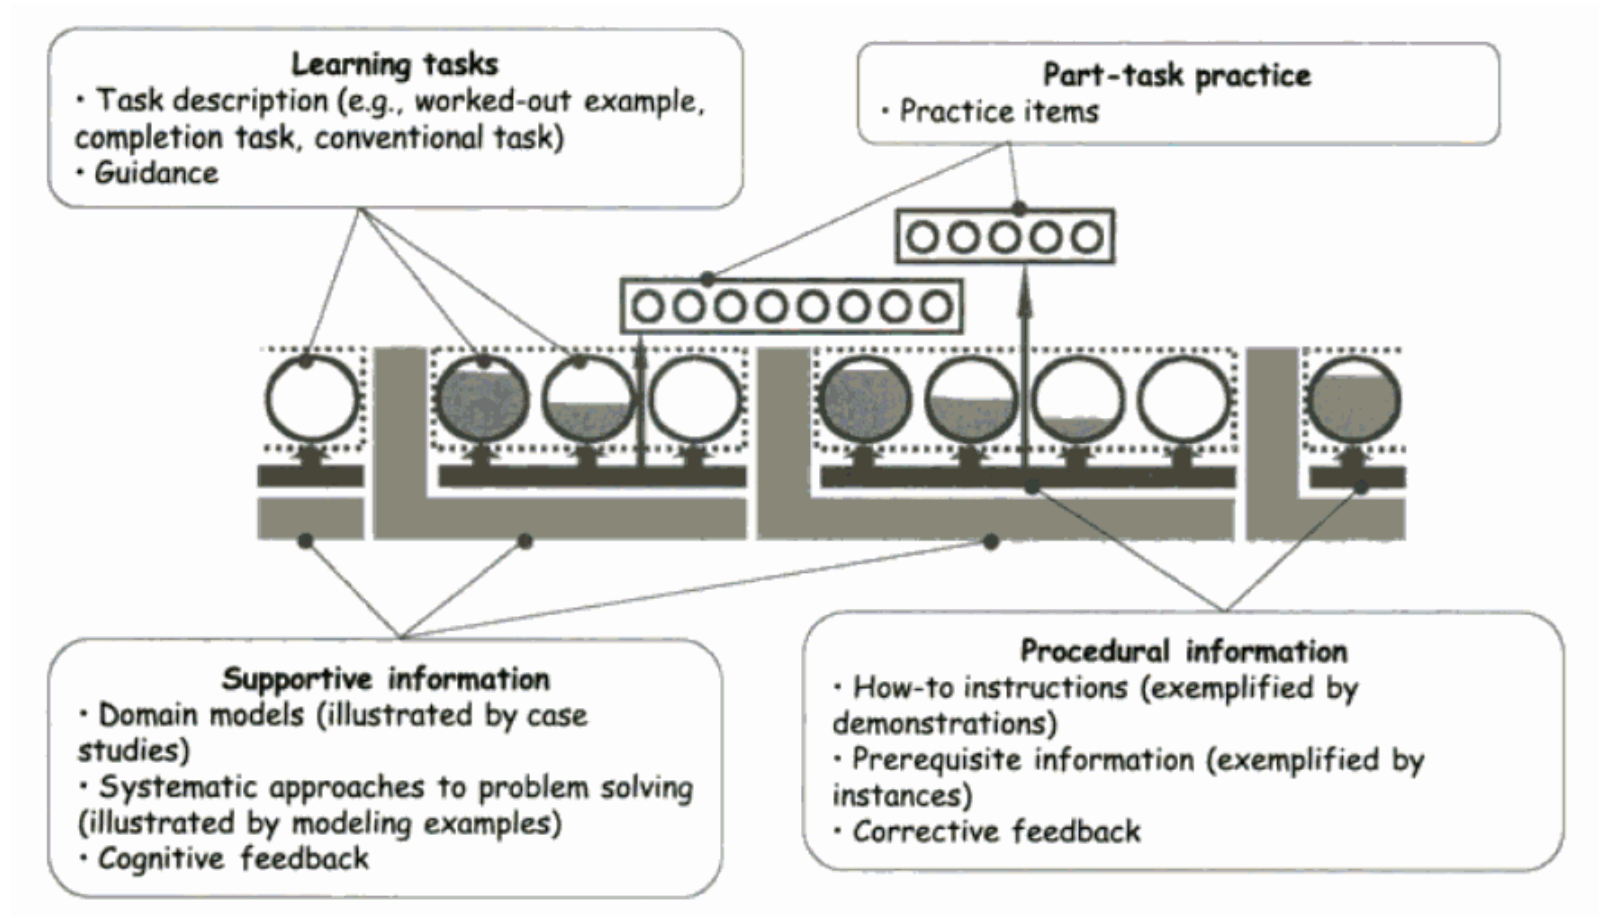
Learning tasks
• Task description (e.g., worked-out example, completion task, conventional task)
• Guidance

Part-task practice
• Practice items

Supportive information
• Domain models (illustrated by case studies)
• Systematic approaches to problem solving (illustrated by modeling examples)
• Cognitive feedback

Procedural information
• How-to instructions (exemplified by demonstrations)
• Prerequisite information (exemplified by instances)
• Corrective feedback